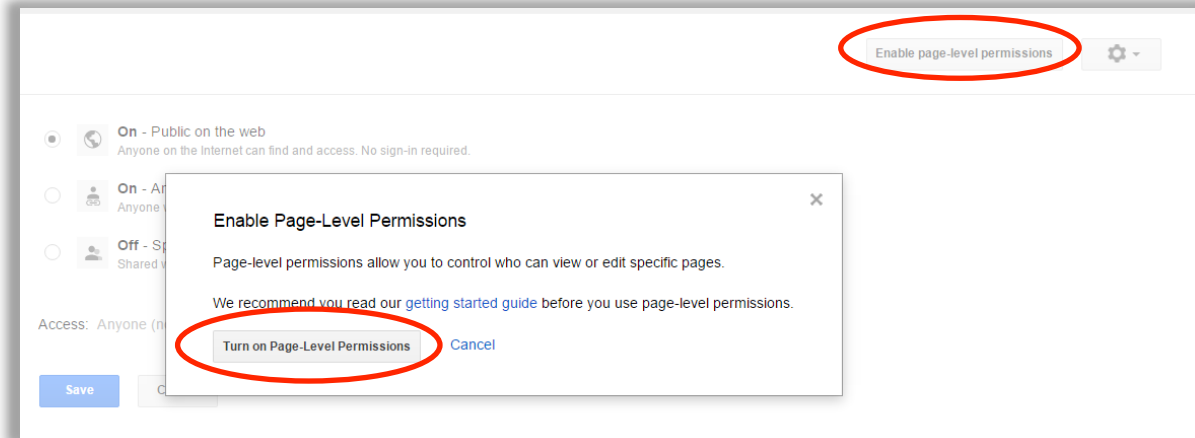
Enable page-level permissions

On - Public on the web
Anyone on the Internet can find and access. No sign-in required.

On - An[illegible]
Anyone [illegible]

Off - Sp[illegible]
Shared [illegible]

Access: Anyone (n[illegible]

Save

C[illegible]

Enable Page-Level Permissions

Page-level permissions allow you to control who can view or edit specific pages.

We recommend you read our getting started guide before you use page-level permissions.

Turn on Page-Level Permissions

Cancel